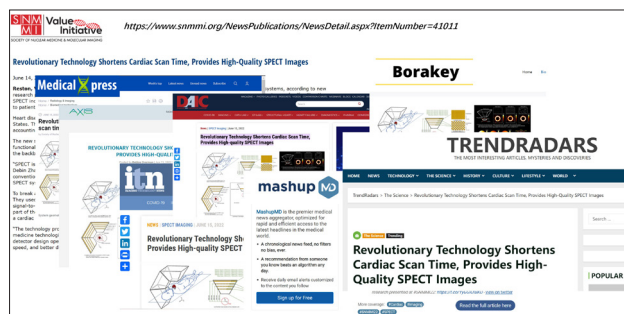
SNMMI Value Initiative
SOCIETY OF NUCLEAR MEDICINE & MOLECULAR IMAGING

https://www.snmmi.org/NewsPublications/NewsDetail.aspx?ItemNumber=41011

Revolutionary Technology Shortens Cardiac Scan Time, Provides High-Quality SPECT Images

June 14,

Reston, research SPECT im to patient

Heart dis States. Th accounts

The new functional the backb

"SPECT is Debin Zh conventio SPECT sy

To break They use signal-to part of th a cardiac

"The technology pr medicine technolog detector design op speed, and better d

systems, according to new

Medical Xpress

DAIC

REVOLUTIONARY TECHNOLOGY SHORTENS PROVIDES HIGH-QUALITY

Revolutionary Technology Shortens Cardiac Scan Time, Provides High-quality SPECT images

itn

mashup MD

MashupMD is the premier medical news aggregator, optimized for rapid and efficient access to the latest headlines in the medical world.

A chronological news feed, no filters to bias, ever.

A recommendation from someone you know beats an algorithm any day.

Receive daily email alerts customized to the content you follow

Sign up for Free

NEWS | SPECT IMAGING | JUNE 14, 2022

Revolutionary Technology Shortens Cardiac Scan Time, Provides High-quality SPECT Images

Borakey

Home

TRENDRADARS
THE MOST INTERESTING ARTICLES, MYSTERIES AND DISCOVERIES

HOME NEWS TECHNOLOGY THE SCIENCE HISTORY CULTURE LIFESTYLE WORLD

TrendRadars > The Science > Revolutionary Technology Shortens Cardiac Scan Time, Provides High-Quality SPECT Images

The Science Trending

Revolutionary Technology Shortens Cardiac Scan Time, Provides High-Quality SPECT Images

Read the full article here

Search ...

POPULAR